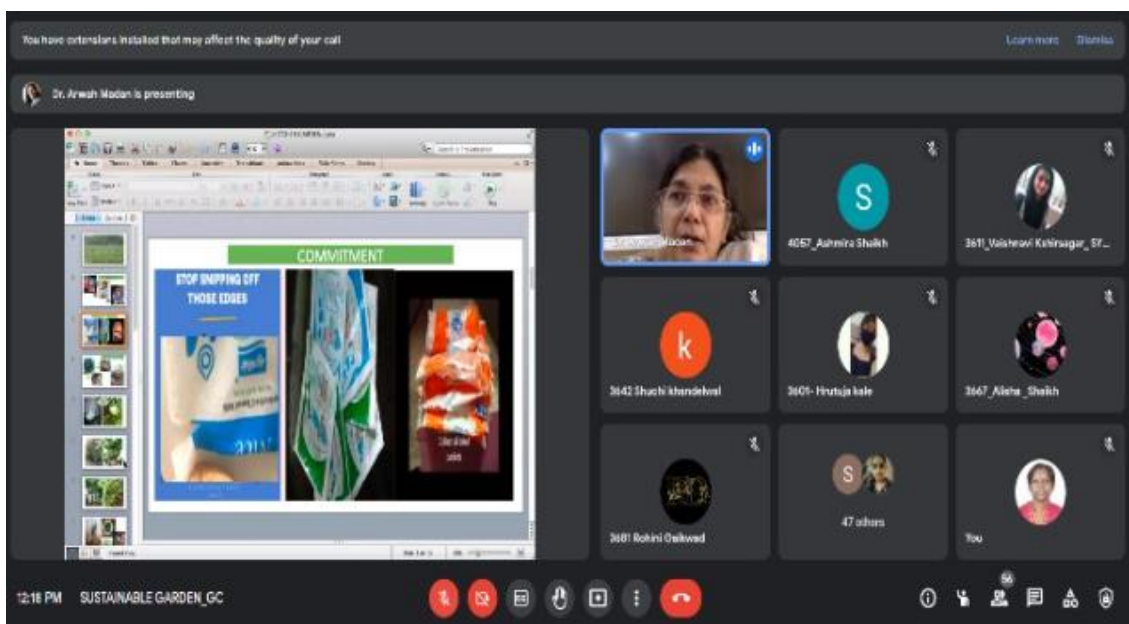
You have extensions installed that may affect the quality of your call

Learn more Dismiss

Dr. Arwah Madan is presenting

COMMITMENT

STOP SNIPPING OFF THOSE EDGES

S

4057_Ashmira Shaikh

3611_Vaishnavi Kshirsagar_ST...

k

3642 Shuchi khandelwal

3601- Hrutuja kale

3667_Alisha_Shaikh

3681 Rohini Gaikwad

S

47 others

You

12:18 PM SUSTAINABLE GARDEN_GC

56